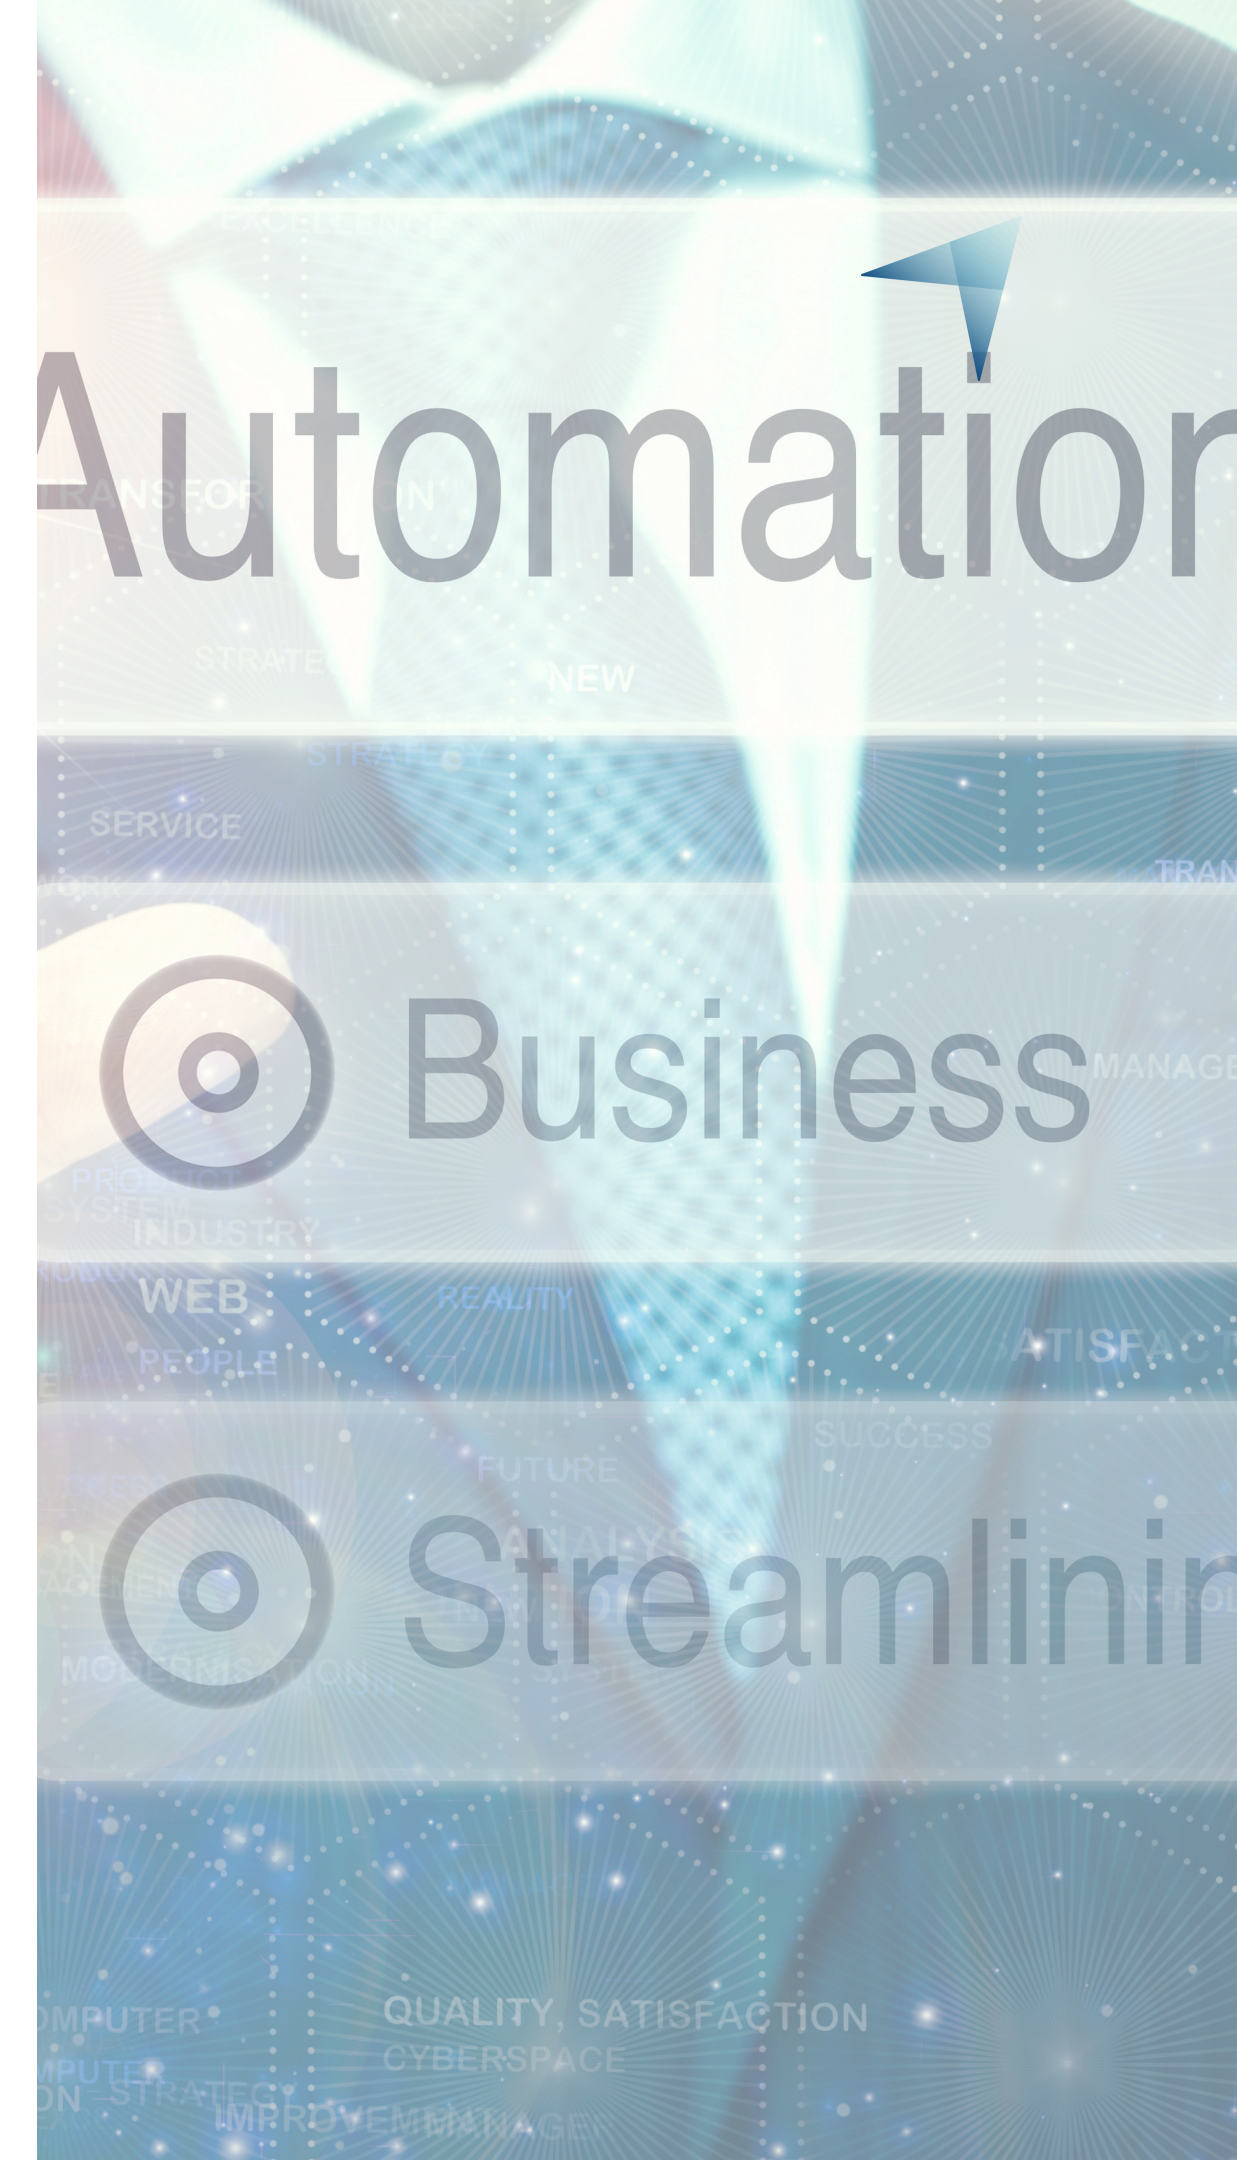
EXCELLENCE

Automation

TRANSFORMATION

STRATEGY

NEW

STRATEGY

SERVICE

WORK

TRAN

Business

MANAGE

PRODUCT

SYSTEM

INDUSTRY

WEB

REALITY

PEOPLE

SATISFACT

SUCCESS

FUTURE

ANALYSIS

Streamlinin

CONTROL

MODERNISATION

COMPUTER

QUALITY, SATISFACTION

CYBERSPACE

COMPUTER

ON STRATEGY

IMPROVEM MANAGE